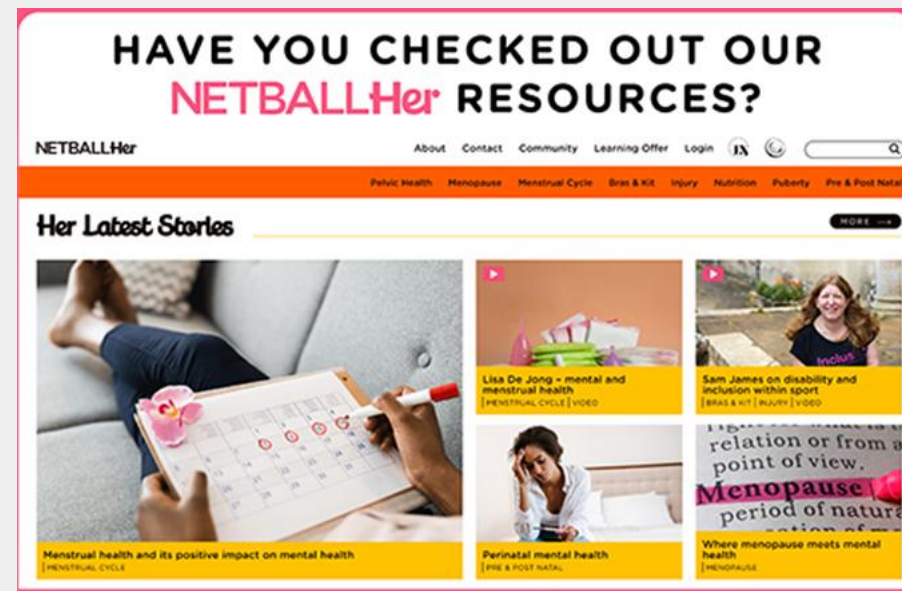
HAVE YOU CHECKED OUT OUR NETBALLHer RESOURCES?

NETBALLHer

About Contact Community Learning Offer Login

Pelvic Health Menopause Menstrual Cycle Bras & Kit Injury Nutrition Puberty Pre & Post Natal

Her Latest Stories

MORE

Menstrual health and its positive impact on mental health
MENSTRUAL CYCLE

Lisa De Jong – mental and menstrual health
MENSTRUAL CYCLE | VIDEO

Sam James on disability and inclusion within sport
BRAS & KIT | INJURY | VIDEO

Perinatal mental health
PRE & POST NATAL

relation or from a point of view. Menopause period of natura

Where menopause meets mental health
MENOPAUSE